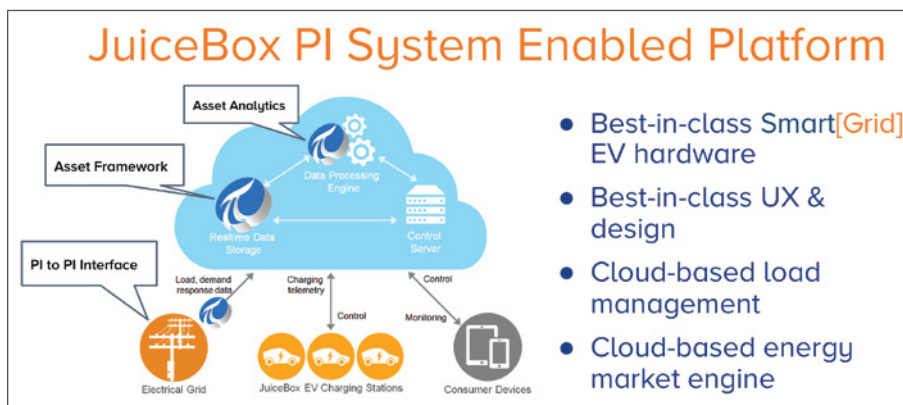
JuiceBox PI System Enabled Platform

Asset Analytics

Asset Framework

Data Processing Engine

Realtime Data Storage

Control Server

PI to PI Interface

Load, demand response data

Charging telemetry

Control

Control

Monitoring

Electrical Grid

JuiceBox EV Charging Stations

Consumer Devices

- Best-in-class Smart[Grid] EV hardware
- Best-in-class UX & design
- Cloud-based load management
- Cloud-based energy market engine